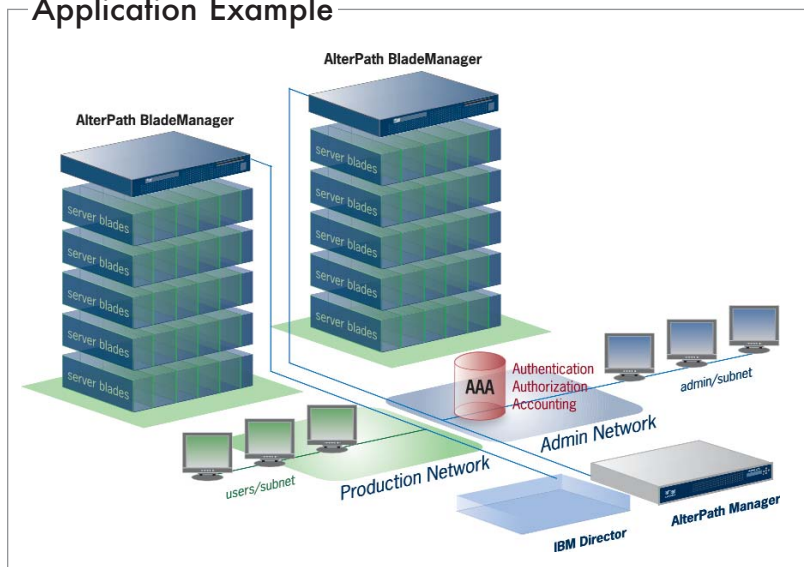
Application Example

AlterPath BladeManager

AlterPath BladeManager

server blades
server blades
server blades
server blades
server blades

server blades
server blades
server blades
server blades
server blades

AAA

Authentication
Authorization
Accounting

admin/subnet

Admin Network

users/subnet

Production Network

AlterPath Manager

IBM Director